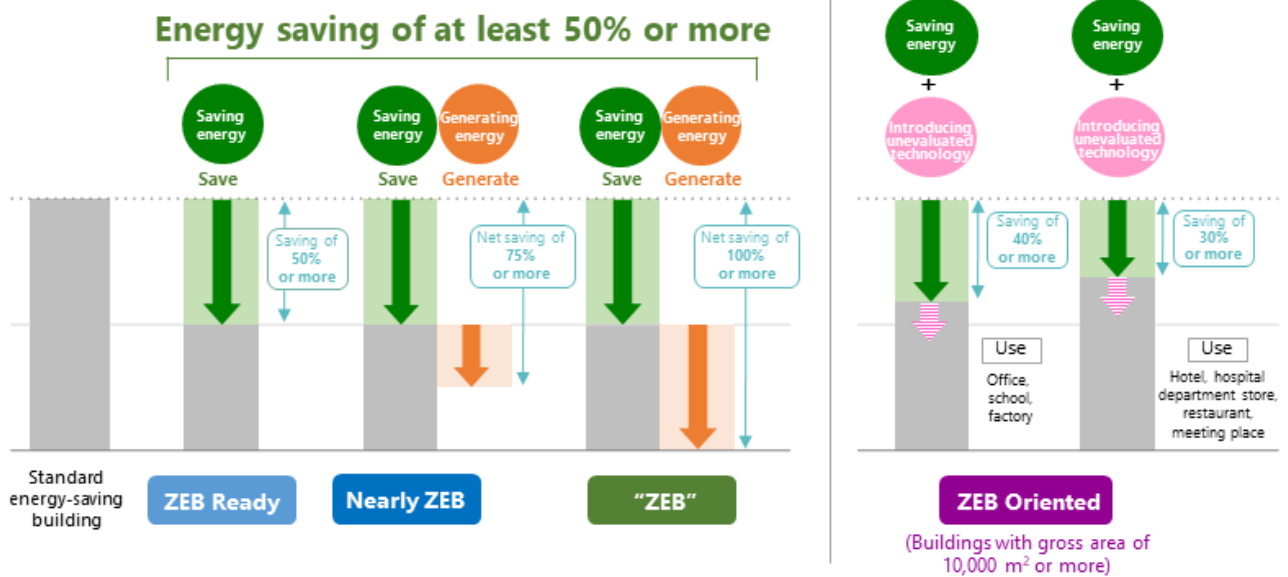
Energy saving of at least 50% or more

Saving energy

Save

Saving of 50% or more

Saving energy

Generating energy

Save

Generate

Net saving of 75% or more

Saving energy

Generating energy

Save

Generate

Net saving of 100% or more

Standard energy-saving building

ZEB Ready

Nearly ZEB

“ZEB”

Saving energy

+

Introducing unevaluated technology

Saving of 40% or more

Use

Office, school, factory

Saving energy

+

Introducing unevaluated technology

Saving of 30% or more

Use

Hotel, hospital department store, restaurant, meeting place

ZEB Oriented

(Buildings with gross area of 10,000 $m^2$ or more)